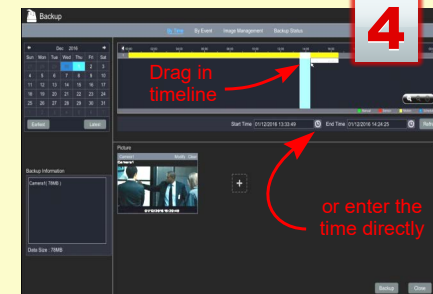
Backup

By Time By Event Image Management Backup Status

4

Dec 2016

| Sun | Mon | Tue | Wed | Thu | Fri | Sat |
|---|---|---|---|---|---|---|
| | | | | 1 | 2 | 3 |
| 4 | 5 | 6 | 7 | 8 | 9 | 10 |
| 11 | 12 | 13 | 14 | 15 | 16 | 17 |
| 18 | 19 | 20 | 21 | 22 | 23 | 24 |
| 25 | 26 | 27 | 28 | 29 | 30 | 31 |

Earliest Latest

Drag in timeline

Start Time 01/12/2016 13:33:49 End Time 01/12/2016 14:24:23

Picture

Camera1 Modify Clear

Camera1

Backup Information

Camera1( 78MB )

Data Size 78MB

or enter the time directly

Backup Close